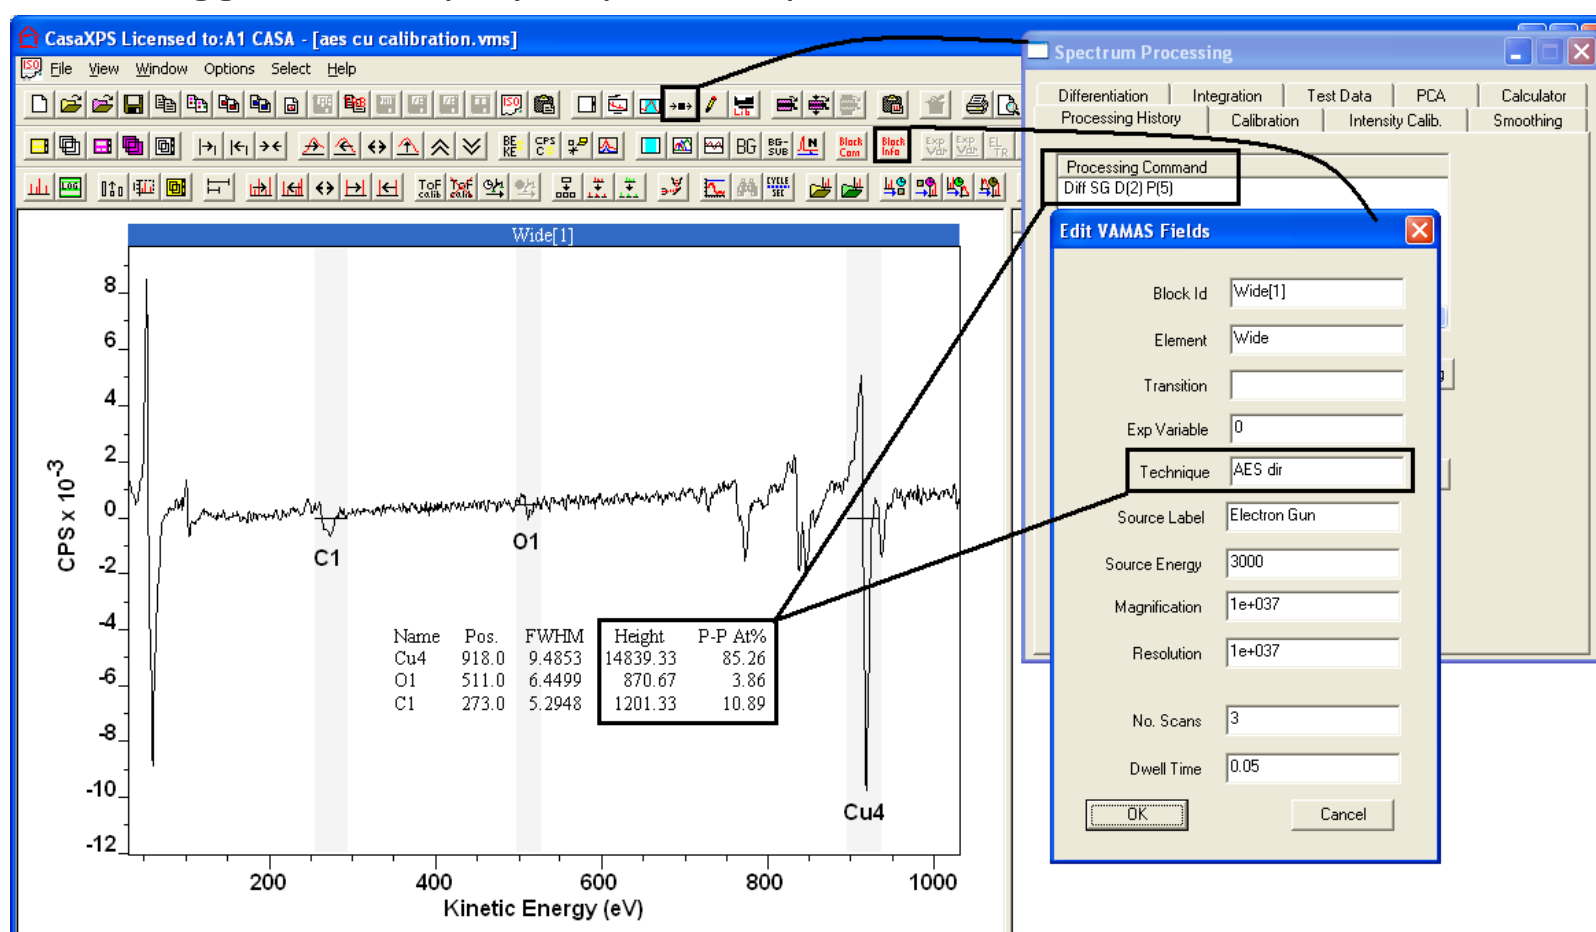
CasaXPS Licensed to:A1 CASA - [aes cu calibration.vms]

File View Window Options Select Help

Wide[1]

8
6
4
2
0
-2
-4
-6
-8
-10
-12

CPS x $10^{-3}$

C1
O1
Cu4

| Name | Pos. | FWHM | Height | P-P At% |
|---|---|---|---|---|
| Cu4 | 918.0 | 9.4853 | 14839.33 | 85.26 |
| O1 | 511.0 | 6.4499 | 870.67 | 3.86 |
| C1 | 273.0 | 5.2948 | 1201.33 | 10.89 |

200 400 600 800 1000

Kinetic Energy (eV)

Spectrum Processing

Differentiation Integration Test Data PCA Calculator
Processing History Calibration Intensity Calib. Smoothing

Processing Command
Diff SG D(2) P(5)

Edit VAMAS Fields

Block Id Wide[1]
Element Wide
Transition
Exp Variable 0
Technique AES dir
Source Label Electron Gun
Source Energy 3000
Magnification 1e+037
Resolution 1e+037
No. Scans 3
Dwell Time 0.05

OK Cancel